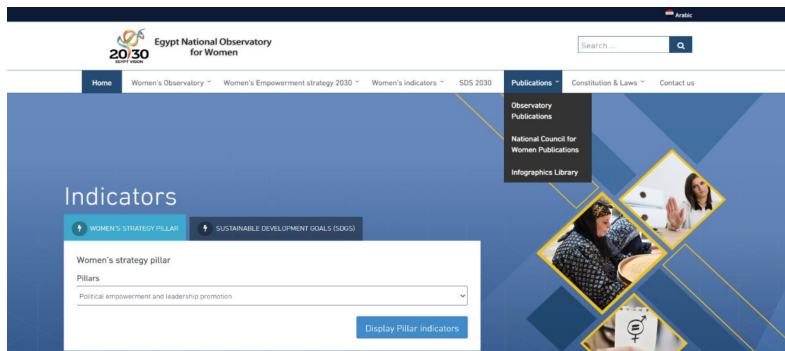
Arabic

20|30 EGYPT VISION

Egypt National Observatory for Women

Search ...

Home | Women's Observatory | Women's Empowerment strategy 2030 | Women's indicators | SDS 2030 | Publications | Constitution & Laws | Contact us

Observatory Publications

National Council for Women Publications

Infographics Library

Indicators

WOMEN'S STRATEGY PILLAR

SUSTAINABLE DEVELOPMENT GOALS (SDGS)

Women's strategy pillar

Pillars

Political empowerment and leadership promotion

Display Pillar indicators